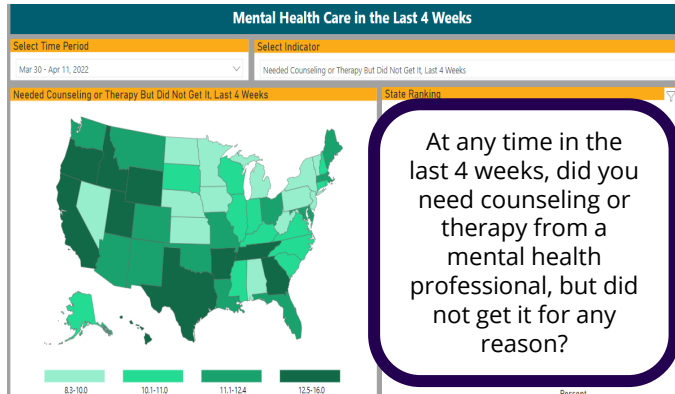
Mental Health Care in the Last 4 Weeks

Select Time Period

Mar 30 - Apr 11, 2022

Select Indicator

Needed Counseling or Therapy But Did Not Get It, Last 4 Weeks

Needed Counseling or Therapy But Did Not Get It, Last 4 Weeks

State Ranking

At any time in the last 4 weeks, did you need counseling or therapy from a mental health professional, but did not get it for any reason?

8.3-10.0

10.1-11.0

11.1-12.4

12.5-16.0

Percent